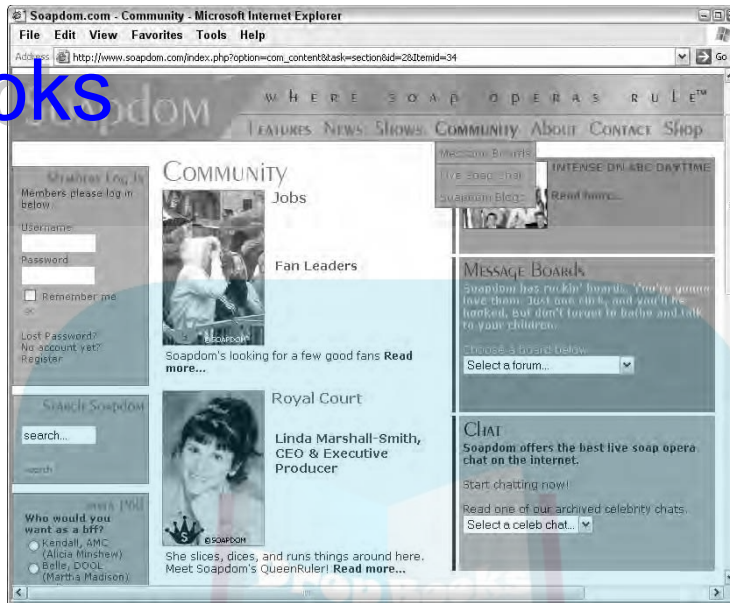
Soapdom.com - Community - Microsoft Internet Explorer

File Edit View Favorites Tools Help

Address http://www.soapdom.com/index.php?option=com_content&task=section&id=2&Itemid=34

Go

oks

Soapdom

WHERE SOAP OPERAS RULE™

FEATURES NEWS SHOWS COMMUNITY ABOUT CONTACT SHOP

Message Boards
Live Soap Chat
Soapdom Blogs

Members Log In

Members please log in below.

Username

Password

Remember me

Lost Password?
No account yet? Register

Search Soapdom

search...

search

Soapdom Poll

Who would you want as a bff?

Kendall, AMC (Alicia Minshew)

Belle, DOOL (Martha Madison)

COMMUNITY

Jobs

Fan Leaders

©SOAPDOM

Soapdom's looking for a few good fans Read more...

Royal Court

Linda Marshall-Smith, CEO & Executive Producer

©SOAPDOM

She slices, dices, and runs things around here. Meet Soapdom's QueenRuler! Read more...

INTENSE ON ABC DAYTIME

Read more...

MESSAGE BOARDS

Soapdom has rockin' boards. You're gonna love them. Just one click, and you'll be hooked, but don't forget to bathe and talk to your children.

Choose a board below.

Select a forum...

CHAT

Soapdom offers the best live soap opera chat on the internet.

Start chatting now!

Read one of our archived celebrity chats.

Select a celeb chat...